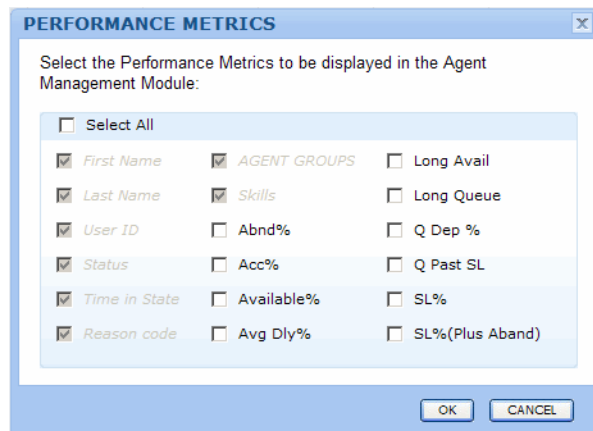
PERFORMANCE METRICS

Select the Performance Metrics to be displayed in the Agent Management Module:

Select All

First Name
Last Name
User ID
Status
Time in State
Reason code

AGENT GROUPS
Skills
Abnd%
Acc%
Available%
Avg Dly%

Long Avail
Long Queue
Q Dep %
Q Past SL
SL%
SL%(Plus Aband)

OK CANCEL